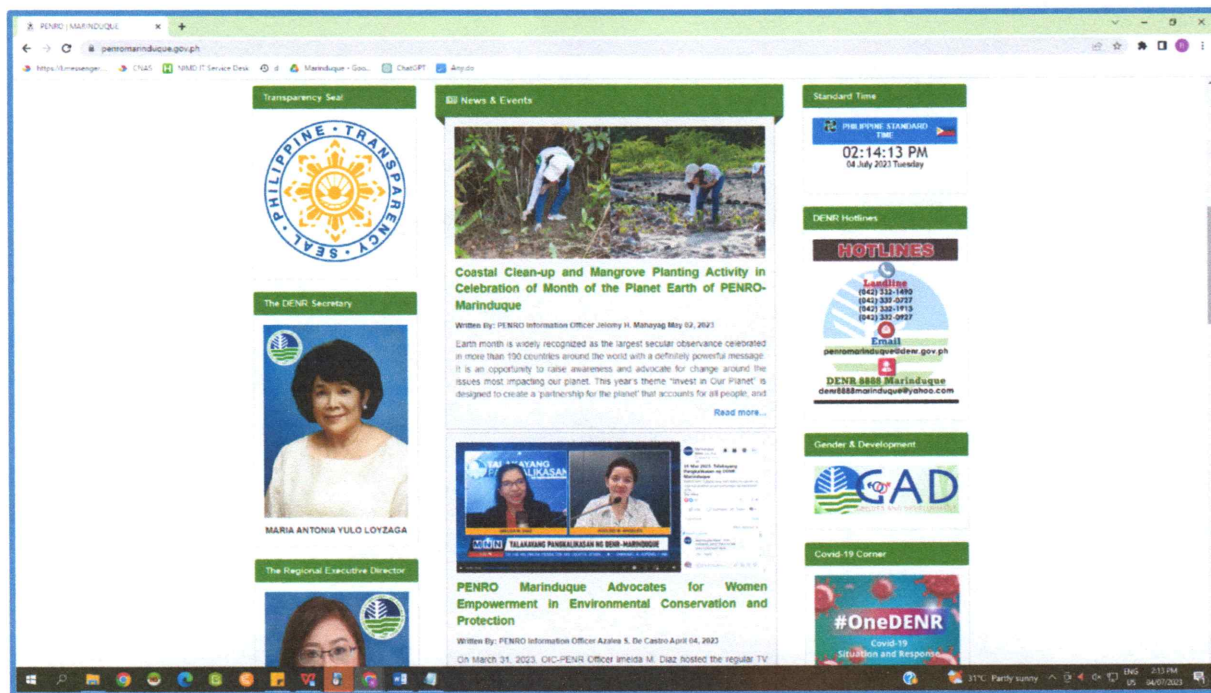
PENRO | MARINDUQUE

penromarinduque.gov.ph

https://l.messenger... CNAS NMD IT Service Desk d Marinduque - Goo... ChatGPT Any.do

Transparency Seal

PHILIPPINE TRANSPARENCY SEAL

The DENR Secretary

MARIA ANTONIA YULO LOYZAGA

The Regional Executive Director

News & Events

Coastal Clean-up and Mangrove Planting Activity in Celebration of Month of the Planet Earth of PENRO-Marinduque

Written By: PENRO Information Officer Jelomy H. Mahayag May 02, 2023

Earth month is widely recognized as the largest secular observance celebrated in more than 190 countries around the world with a definitely powerful message. It is an opportunity to raise awareness and advocate for change around the issues most impacting our planet. This year's theme "Invest in Our Planet" is designed to create a 'partnership for the planet' that accounts for all people, and

Read more...

TALAKAYANG PANGKALIKASAN NG DENR-MARINDUQUE

PENRO Marinduque Advocates for Women Empowerment in Environmental Conservation and Protection

Written By: PENRO Information Officer Azalea S. De Castro April 04, 2023

On March 31, 2023, OIC-PENR Officer Imelda M. Diaz hosted the regular TV

Standard Time

PHILIPPINE STANDARD TIME

02:14:13 PM

04 July 2023 Tuesday

DENR Hotlines

HOTLINES

Landline
(042) 332-1490
(042) 332-0737
(042) 332-1915
(042) 332-0927

Email
penromarinduque@denr.gov.ph

DENR 8888 Marinduque
denr8888marinduque@yahoo.com

Gender & Development

GAD

Covid-19 Corner

#OneDENR

Covid-19 Situation and Response

31°C Partly sunny ENG US 2:13 PM 04/07/2023